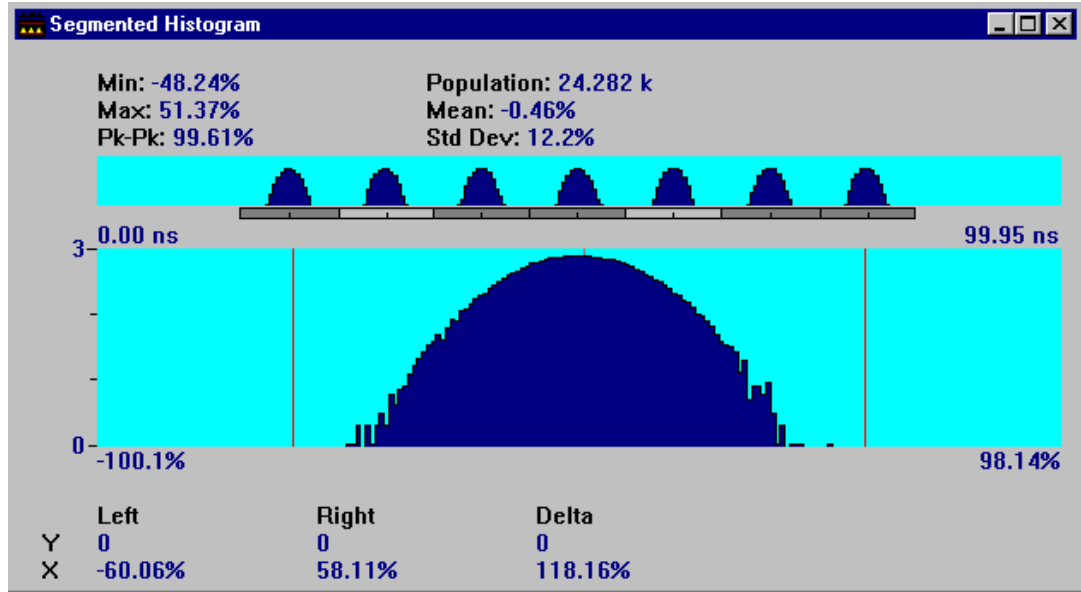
Segmented Histogram

Min: -48.24%
Max: 51.37%
Pk-Pk: 99.61%

Population: 24.282 k
Mean: -0.46%
Std Dev: 12.2%

0.00 ns
99.95 ns

3
0
-100.1%
98.14%

| | Left | Right | Delta |
|---|---|---|---|
| Y | 0 | 0 | 0 |
| X | -60.06% | 58.11% | 118.16% |